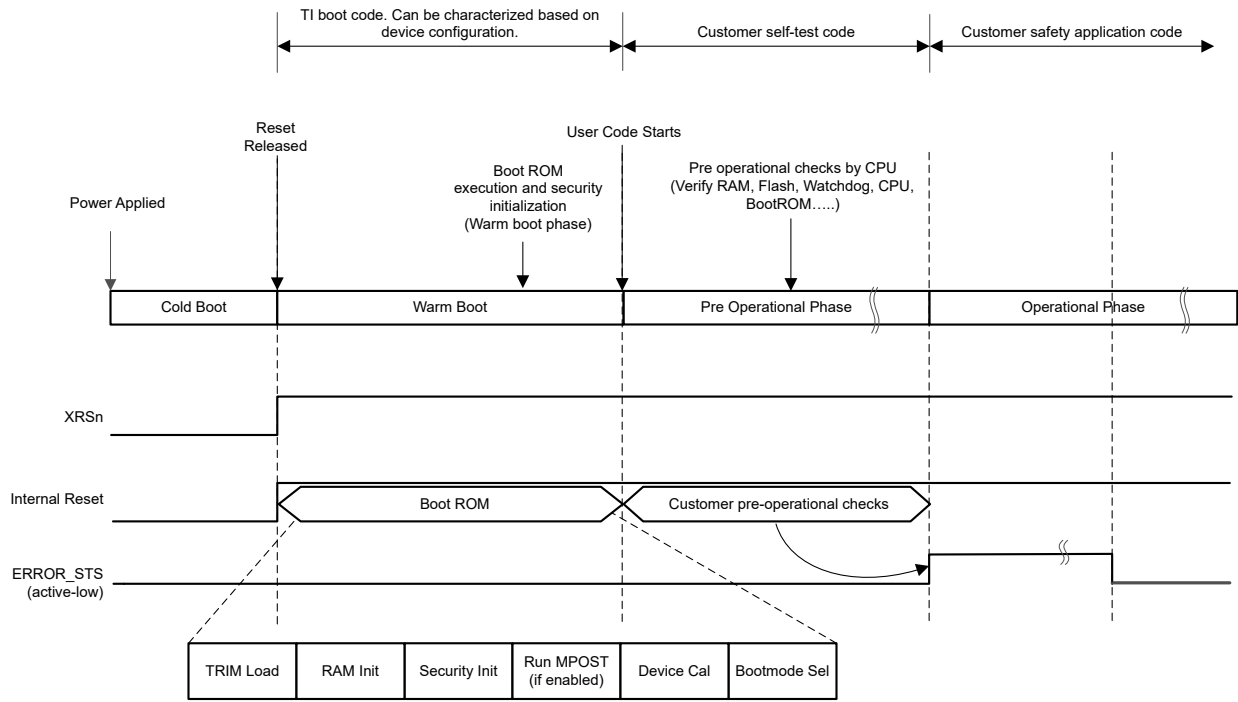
TI boot code. Can be characterized based on device configuration.

Customer self-test code

Customer safety application code

Reset Released

User Code Starts

Boot ROM execution and security initialization (Warm boot phase)

Pre operational checks by CPU (Verify RAM, Flash, Watchdog, CPU, BootROM…..)

Power Applied

Cold Boot

Warm Boot

Pre Operational Phase

Operational Phase

XRSn

Internal Reset

Boot ROM

Customer pre-operational checks

ERROR_STS (active-low)

| TRIM Load | RAM Init | Security Init | Run MPOST (if enabled) | Device Cal | Bootmode Sel |
|---|---|---|---|---|---|